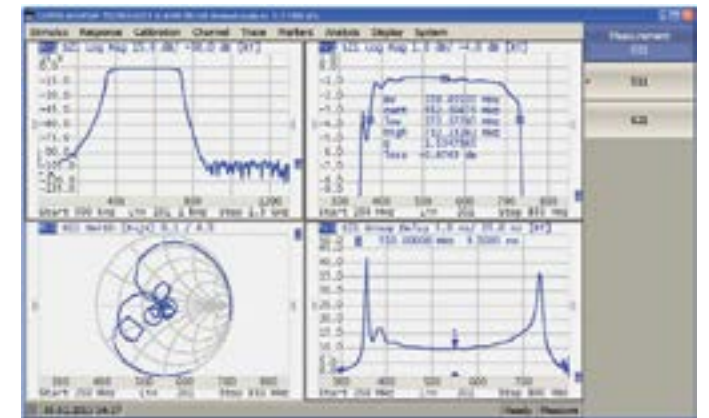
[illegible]

Stimulus Response Calibration Channel Trace Markers Analysis Display System

Measurement
S11
S21
S22

S21 Log Mag 15.0 dB/ -30.0 dB [ET]
0.0
-15.0
-30.0
-45.0
-60.0
-75.0
-90.0
-105.0
-120.0
400
800
1200
Start 200 MHz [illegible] 201 1 kHz Stop 1.3 GHz

S21 Log Mag 1.0 dB/ -4.0 dB [ET]
-1.0
-2.0
-3.0
-4.0
-5.0
-6.0
-7.0
-8.0
-9.0
BW 359.85000 MHz
cent 552.40000 MHz
low 372.37500 MHz
High 732.22500 MHz
Q 1.5347
loss -0.8743 dB
300
400
500
600
700
800
Start 250 MHz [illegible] 201 Stop 850 MHz

S11 Smith [R+jX] 0.1 / 0.5
300
400
500
600
700
800
Start 250 MHz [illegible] 201 Stop 850 MHz

S21 Group Delay 5.0 ns/ 25.0 ns [ET]
550.00000 MHz 9.0000 ns
45.0
40.0
35.0
30.0
25.0
20.0
15.0
10.0
5.0
300
400
500
600
700
Start 250 MHz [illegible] 201 Stop 850 MHz

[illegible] Ready Measure